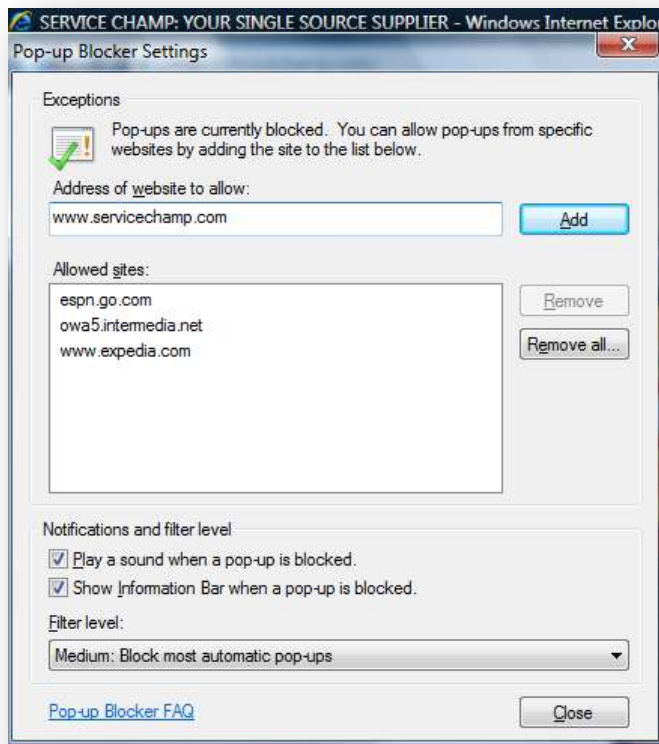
SERVICE CHAMP: YOUR SINGLE SOURCE SUPPLIER - Windows Internet Explo

Pop-up Blocker Settings

Exceptions

Pop-ups are currently blocked. You can allow pop-ups from specific websites by adding the site to the list below.

Address of website to allow:

www.servicechamp.com

Add

Allowed sites:

espn.go.com
owa5.intermedia.net
www.expedia.com

Remove

Remove all...

Notifications and filter level

Play a sound when a pop-up is blocked.

Show Information Bar when a pop-up is blocked.

Filter level:

Medium: Block most automatic pop-ups

Pop-up Blocker FAQ

Close